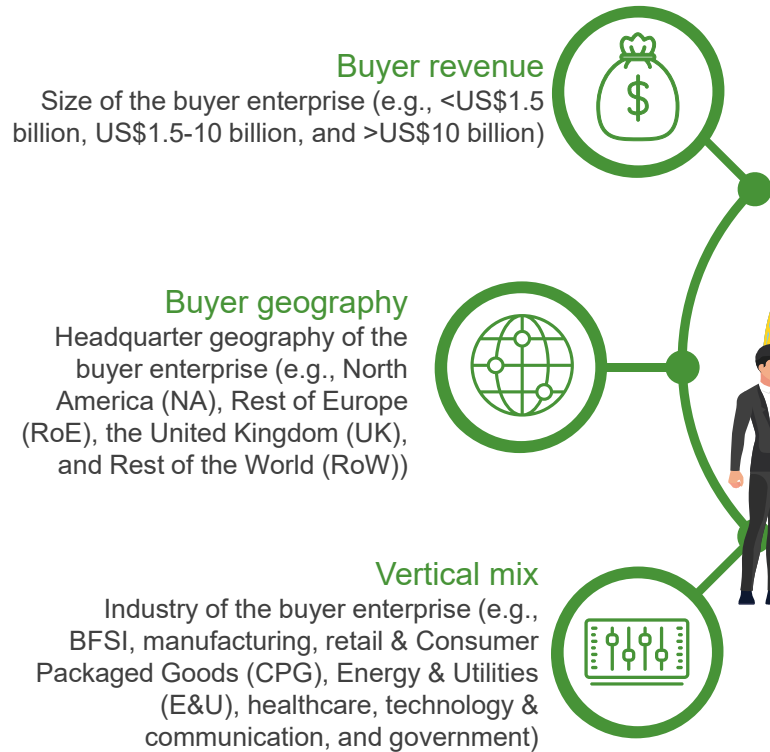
Buyer revenue
Size of the buyer enterprise (e.g., <US$1.5 billion, US$1.5-10 billion, and >US$10 billion)

$

Buyer geography
Headquarter geography of the buyer enterprise (e.g., North America (NA), Rest of Europe (RoE), the United Kingdom (UK), and Rest of the World (RoW))

Vertical mix
Industry of the buyer enterprise (e.g., BFSI, manufacturing, retail & Consumer Packaged Goods (CPG), Energy & Utilities (E&U), healthcare, technology & communication, and government)